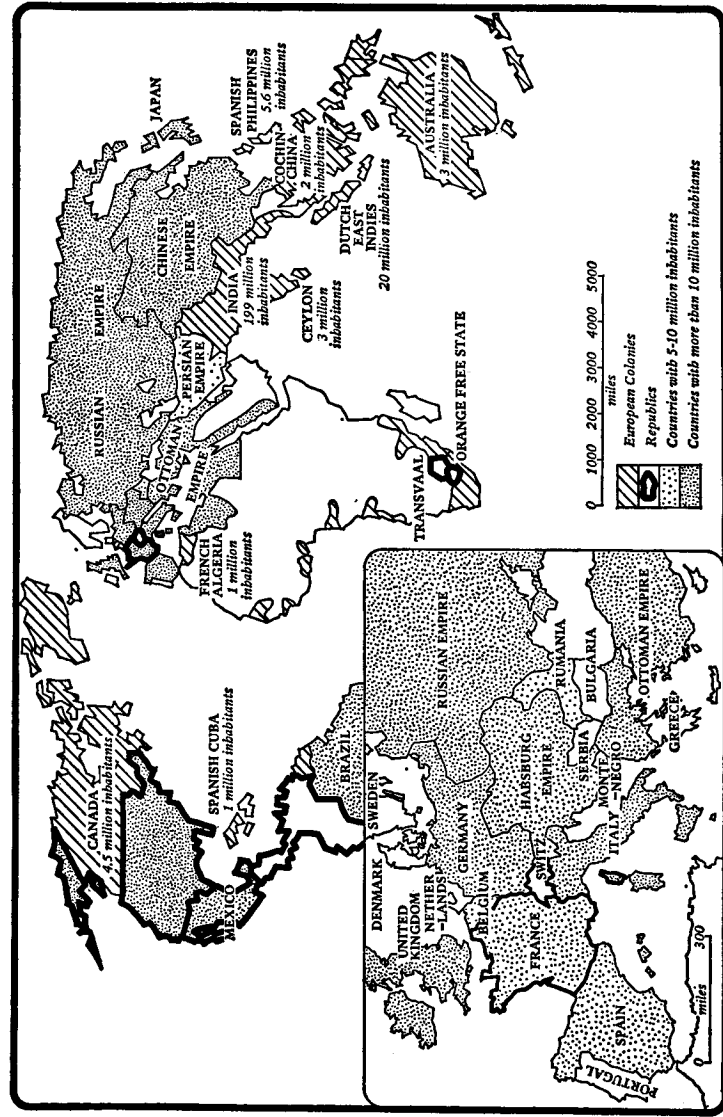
CANADA
4.5 million inhabitants

SPANISH CUBA
1 million inhabitants

MEXICO

BRAZIL

FRENCH ALGERIA
1 million inhabitants

OTTOMAN EMPIRE

RUSSIAN EMPIRE

PERSIAN EMPIRE

CHINESE EMPIRE

JAPAN

INDIA
199 million inhabitants

CEYLON
3 million inhabitants

COCHIN CHINA
2 million inhabitants

SPANISH PHILIPPINES
5.6 million inhabitants

DUTCH EAST INDIES
20 million inhabitants

AUSTRALIA
3 million inhabitants

TRANSVAAL

ORANGE FREE STATE

0 1000 2000 3000 4000 5000
miles

European Colonies
Republics
Countries with 5-10 million inhabitants
Countries with more than 10 million inhabitants

DENMARK
SWEDEN
UNITED KINGDOM
NETHER-LANDS
BELGIUM
GERMANY
RUSSIAN EMPIRE
FRANCE
SWITZ
HABSBURG EMPIRE
RUMANIA
BULGARIA
SERBIA
MONTE-NEGRO
ITALY
OTTOMAN EMPIRE
GREECE
SPAIN
PORTUGAL

0 300
miles